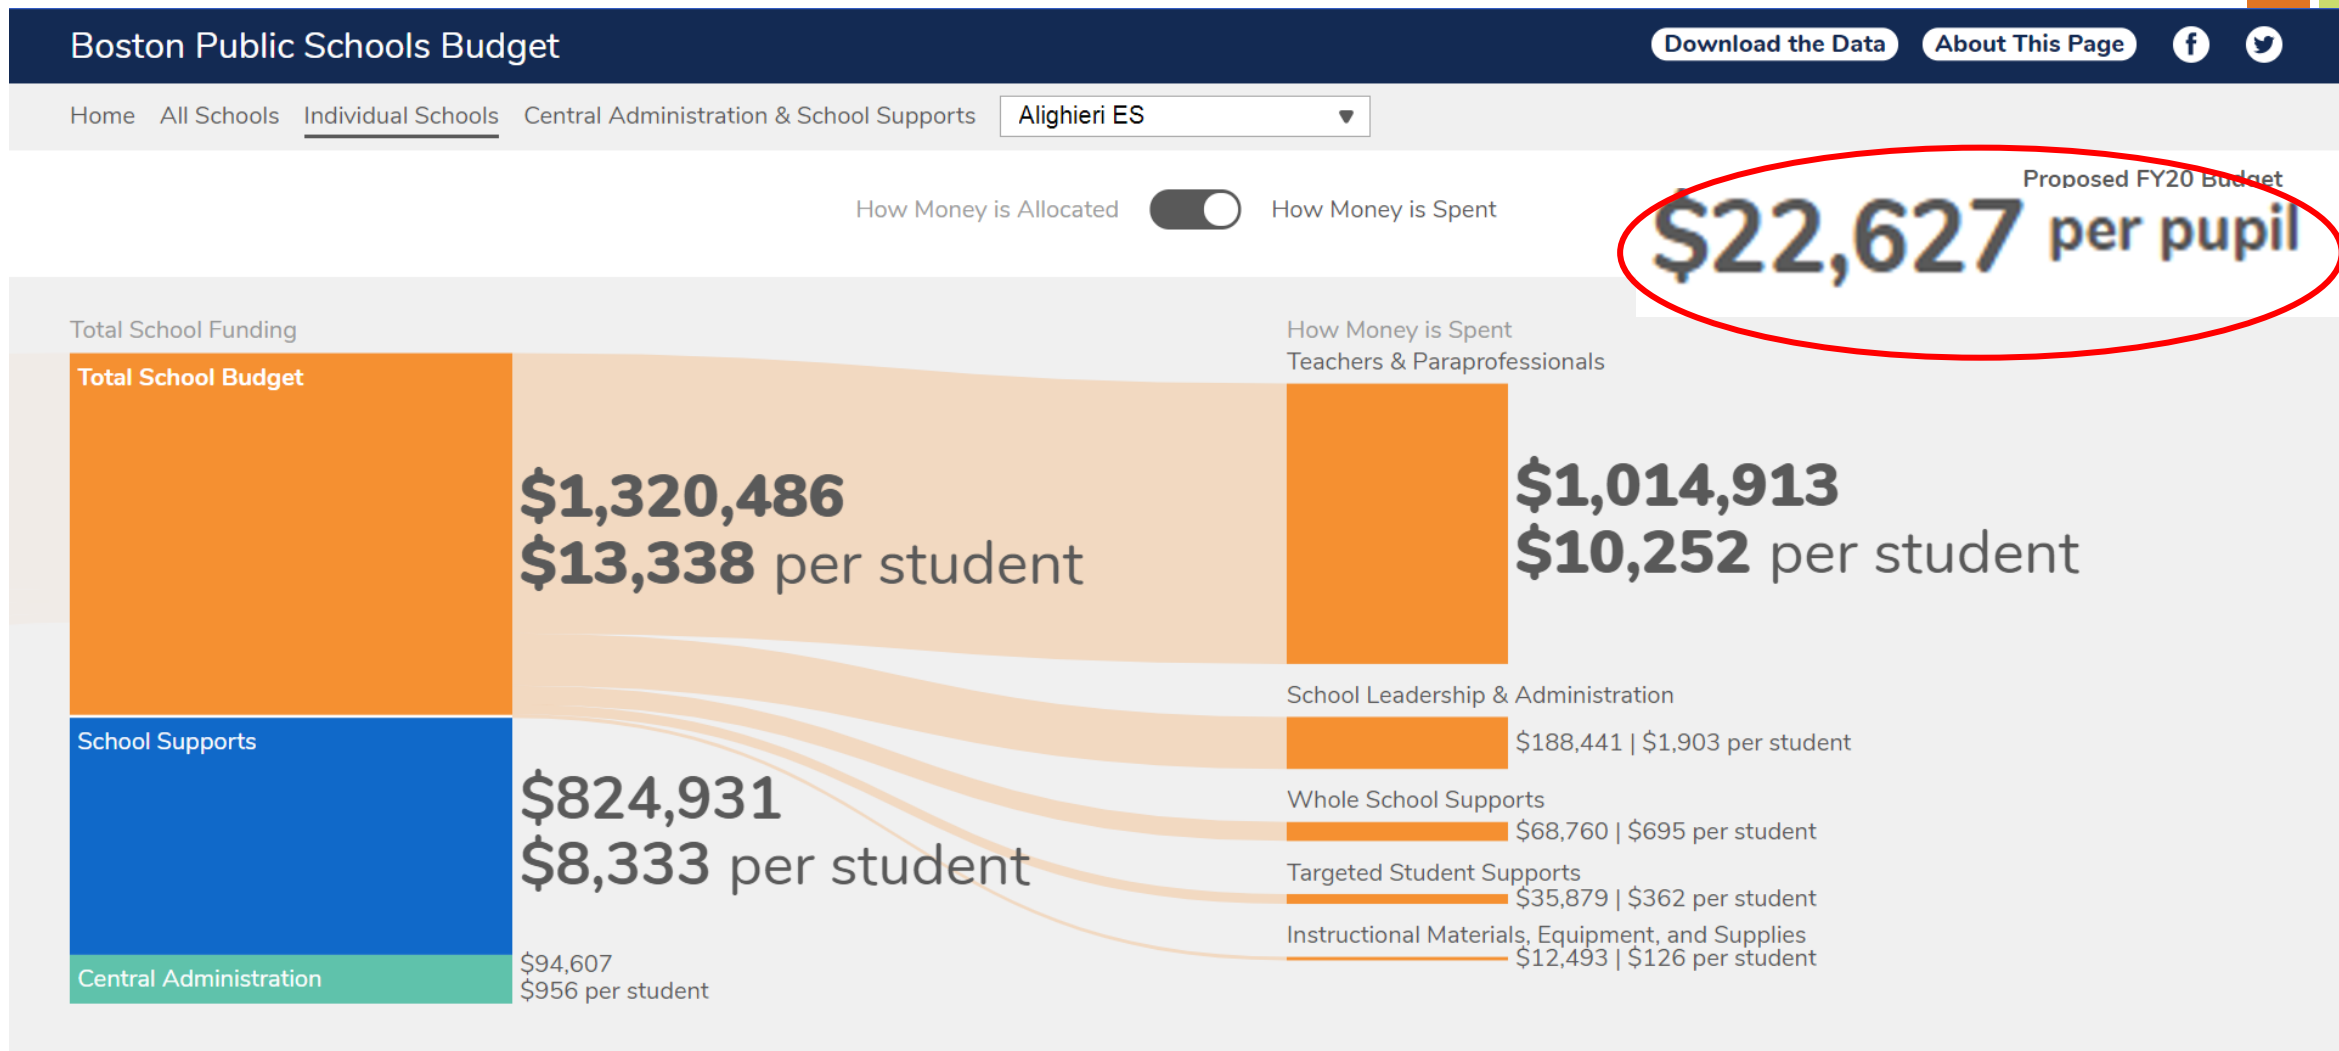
Boston Public Schools Budget

Download the Data

About This Page

Home All Schools Individual Schools Central Administration & School Supports

Alighieri ES

How Money is Allocated

How Money is Spent

Proposed FY20 Budget

$22,627 per pupil

Total School Funding

Total School Budget

$1,320,486
$13,338 per student

School Supports

$824,931
$8,333 per student

Central Administration

$94,607
$956 per student

How Money is Spent

Teachers & Paraprofessionals

$1,014,913
$10,252 per student

School Leadership & Administration

$188,441 | $1,903 per student

Whole School Supports

$68,760 | $695 per student

Targeted Student Supports

$35,879 | $362 per student

Instructional Materials, Equipment, and Supplies

$12,493 | $126 per student